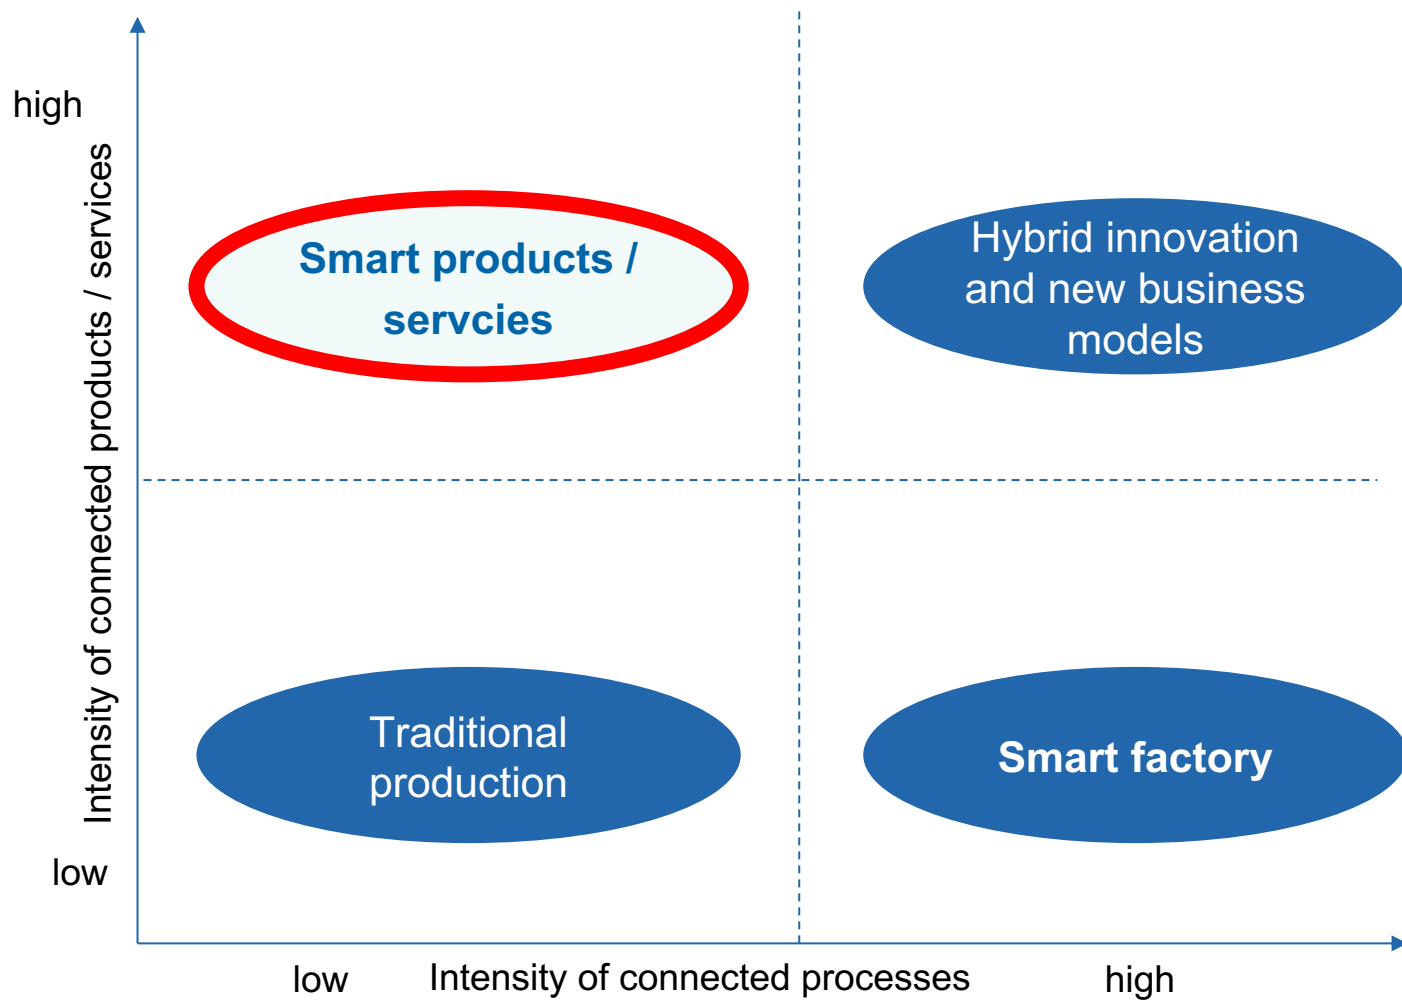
high

Intensity of connected products / services

low

Smart products / servcies

Hybrid innovation and new business models

Traditional production

Smart factory

low Intensity of connected processes high